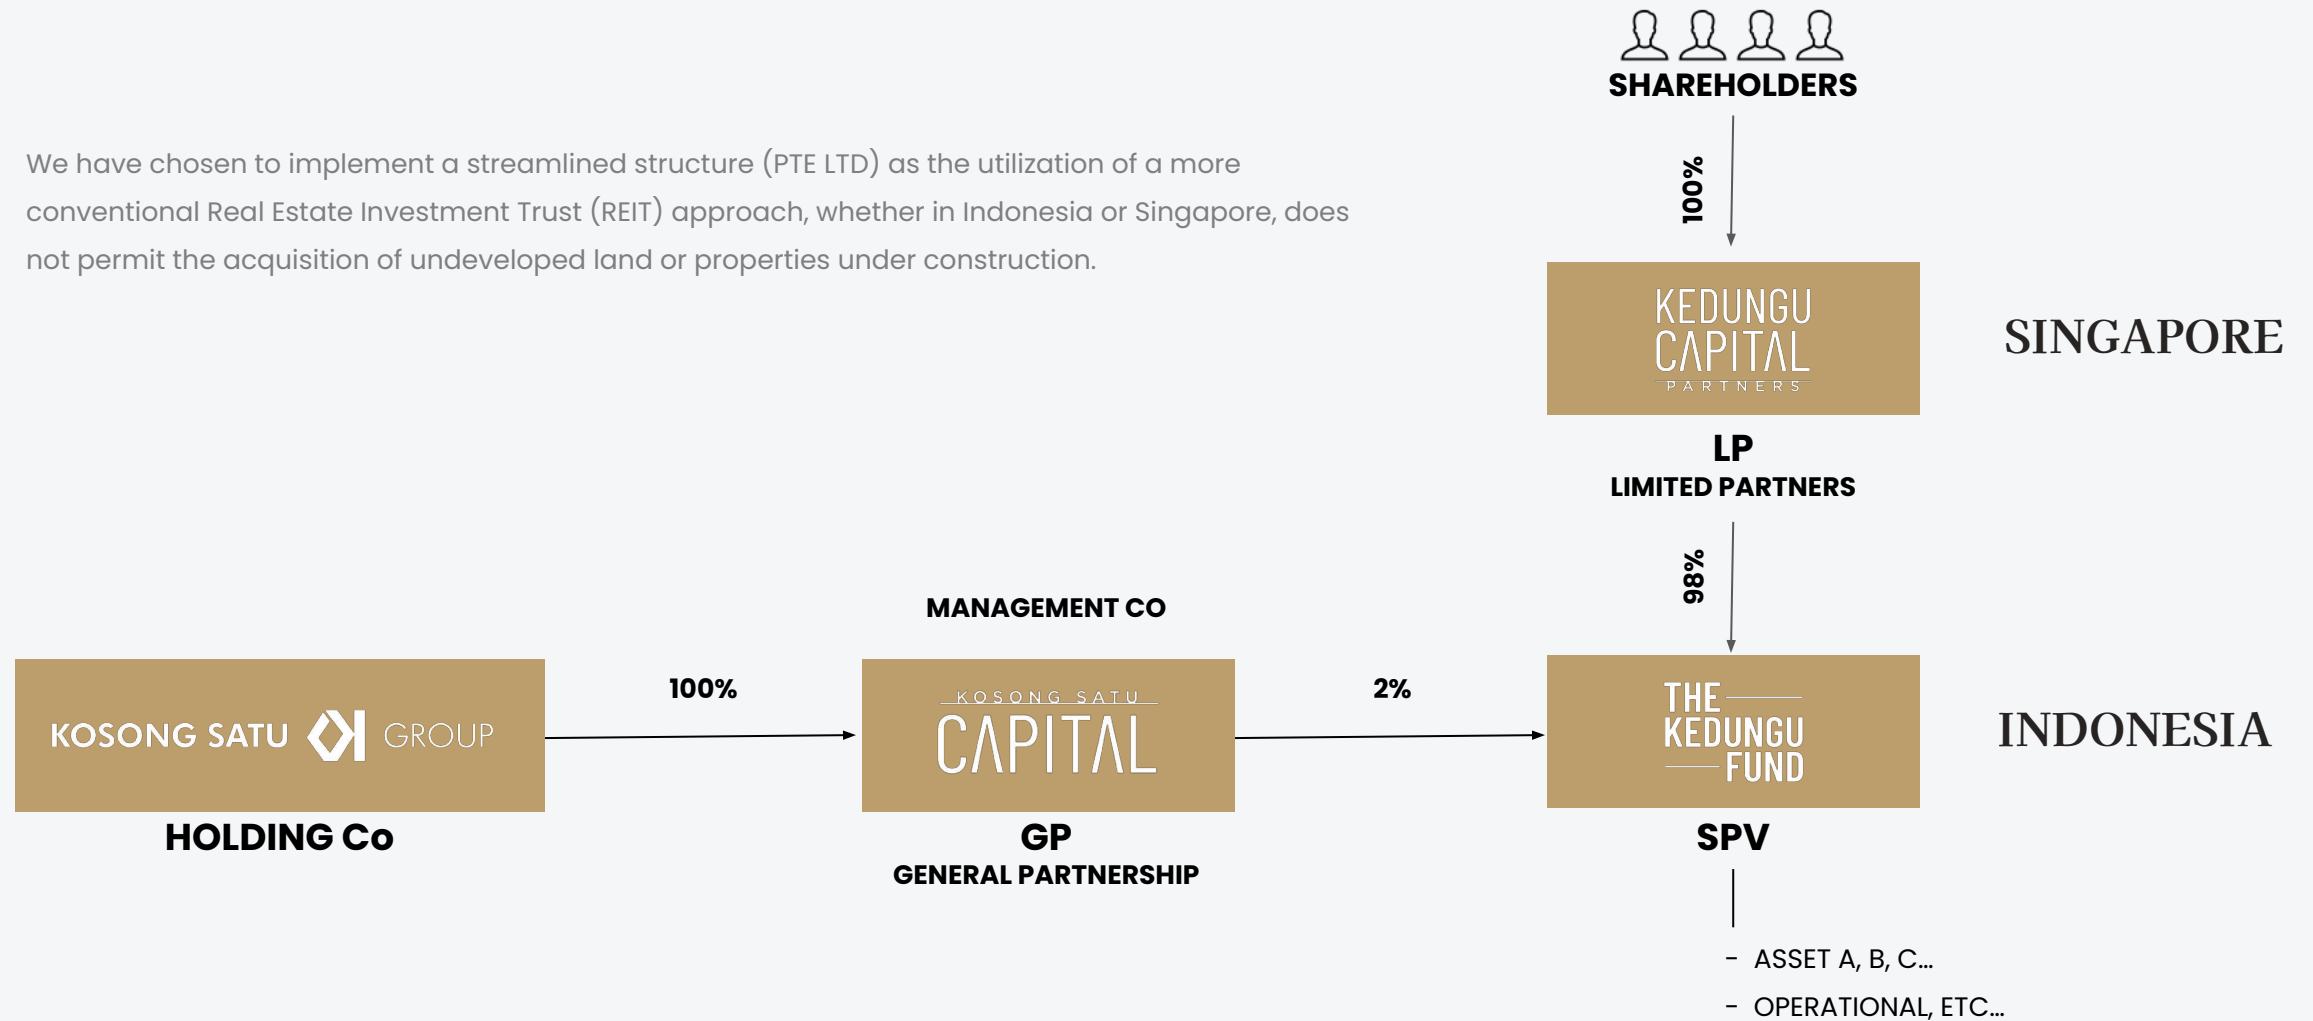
SHAREHOLDERS

We have chosen to implement a streamlined structure (PTE LTD) as the utilization of a more conventional Real Estate Investment Trust (REIT) approach, whether in Indonesia or Singapore, does not permit the acquisition of undeveloped land or properties under construction.

100%

KEDUNGU CAPITAL PARTNERS

SINGAPORE

LP
LIMITED PARTNERS

98%

MANAGEMENT CO

KOSONG SATU GROUP

100%

KOSONG SATU CAPITAL

2%

THE KEDUNGU FUND

INDONESIA

HOLDING Co

GP
GENERAL PARTNERSHIP

SPV

- ASSET A, B, C...
- OPERATIONAL, ETC...